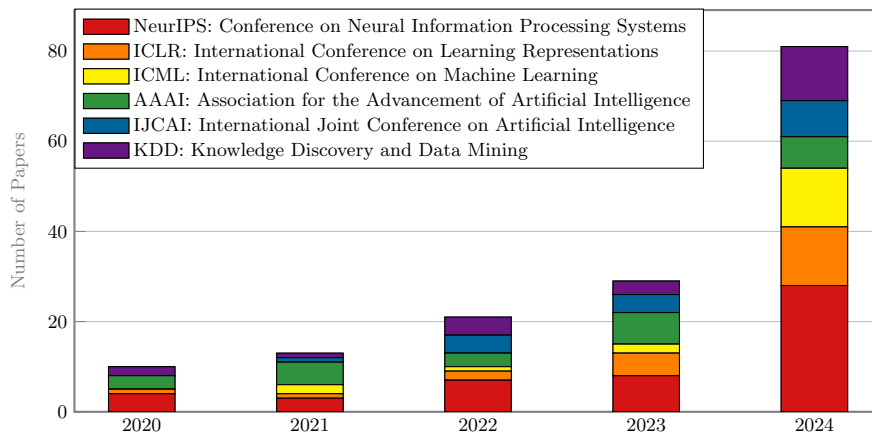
NeurIPS: Conference on Neural Information Processing Systems
ICLR: International Conference on Learning Representations
ICML: International Conference on Machine Learning
AAAI: Association for the Advancement of Artificial Intelligence
IJCAI: International Joint Conference on Artificial Intelligence
KDD: Knowledge Discovery and Data Mining

Number of Papers

0
20
40
60
80

2020
2021
2022
2023
2024